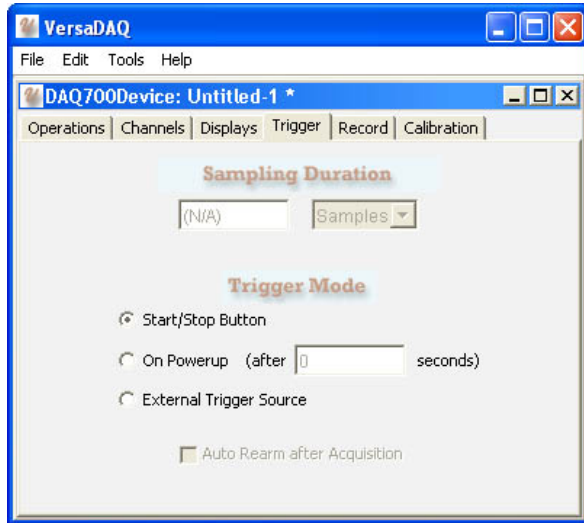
VersaDAQ

File Edit Tools Help

DAQ700Device: Untitled-1 *

Operations | Channels | Displays | Trigger | Record | Calibration

Sampling Duration

(N/A) Samples

Trigger Mode

Start/Stop Button

On Powerup (after 0 seconds)

External Trigger Source

Auto Rearm after Acquisition